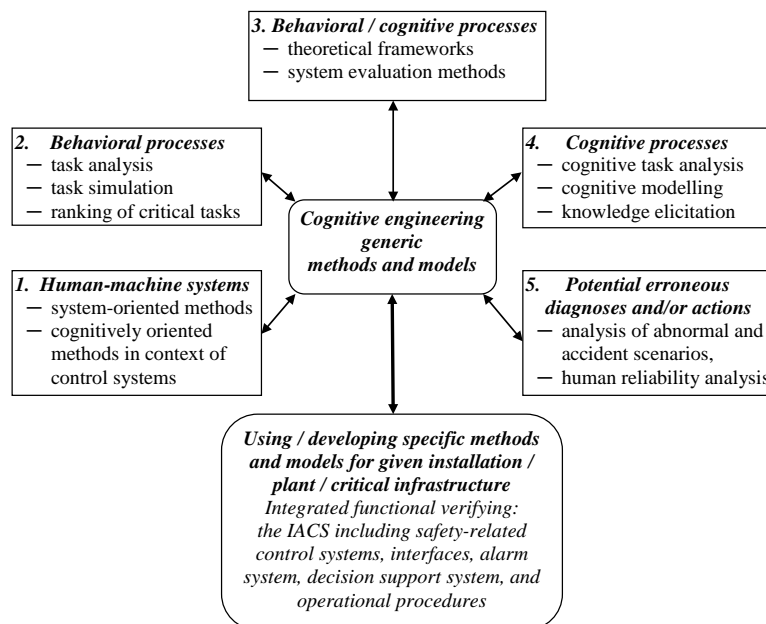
3. Behavioral / cognitive processes
– theoretical frameworks
– system evaluation methods

2. Behavioral processes
– task analysis
– task simulation
– ranking of critical tasks

4. Cognitive processes
– cognitive task analysis
– cognitive modelling
– knowledge elicitation

Cognitive engineering generic methods and models

1. Human-machine systems
– system-oriented methods
– cognitively oriented methods in context of control systems

5. Potential erroneous diagnoses and/or actions
– analysis of abnormal and accident scenarios,
– human reliability analysis

Using / developing specific methods and models for given installation / plant / critical infrastructure
Integrated functional verifying: the IACS including safety-related control systems, interfaces, alarm system, decision support system, and operational procedures